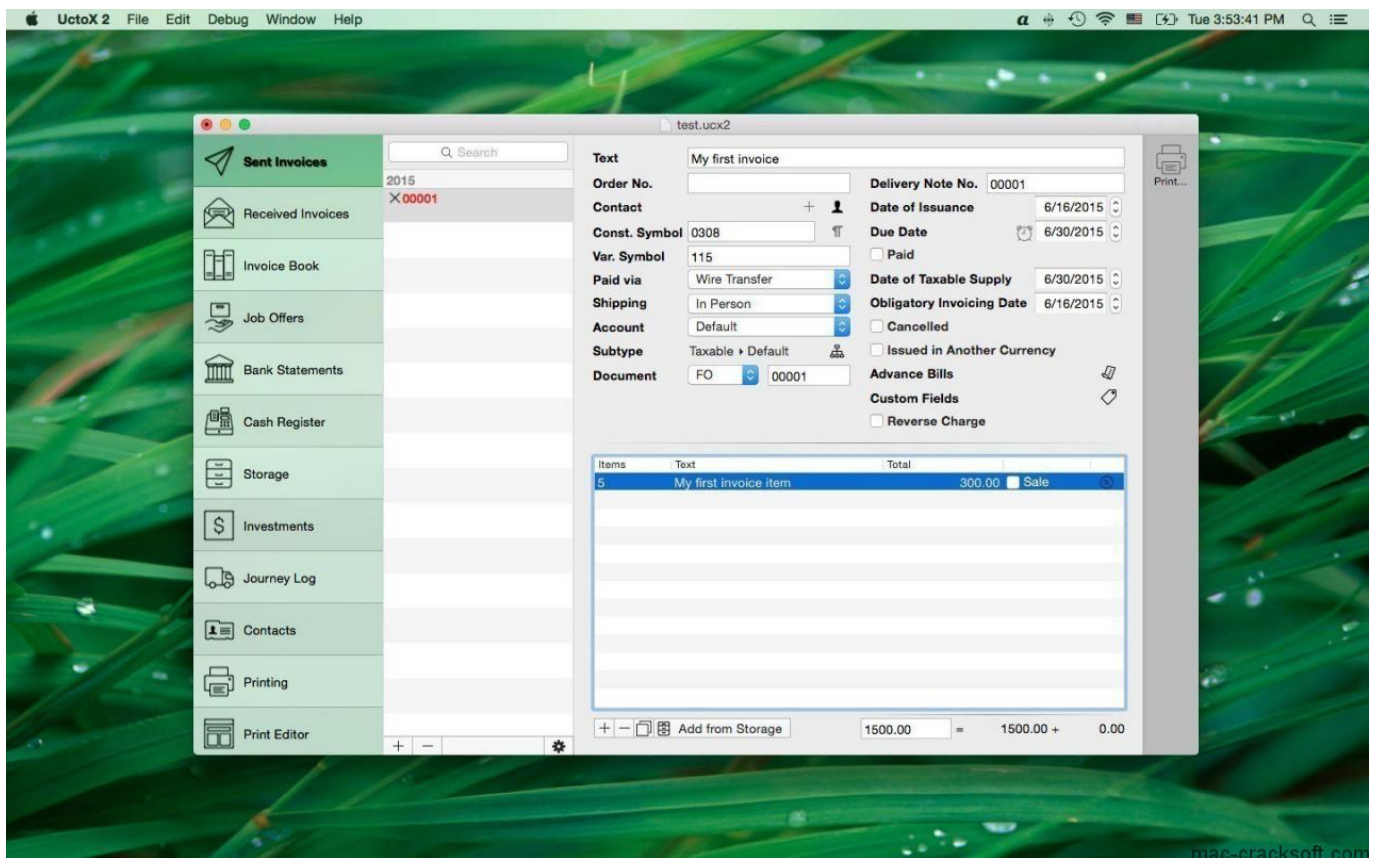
UctoX 2 File Edit Debug Window Help

a Tue 3:53:41 PM

test.ucx2

Sent Invoices
Received Invoices
Invoice Book
Job Offers
Bank Statements
Cash Register
Storage
Investments
Journey Log
Contacts
Printing
Print Editor

Search
2015
×00001

+ −

Text My first invoice
Order No.
Contact +
Const. Symbol 0308
Var. Symbol 115
Paid via Wire Transfer
Shipping In Person
Account Default
Subtype Taxable ▸ Default
Document FO 00001

Delivery Note No. 00001
Date of Issuance 6/16/2015
Due Date 6/30/2015
Paid
Date of Taxable Supply 6/30/2015
Obligatory Invoicing Date 6/16/2015
Cancelled
Issued in Another Currency
Advance Bills
Custom Fields
Reverse Charge

| Items | Text | Total | |
|---|---|---|---|
| 5 | My first invoice item | 300.00 | Sale |

+ − Add from Storage 1500.00 = 1500.00 + 0.00

Print...

mac-cracksoft.com